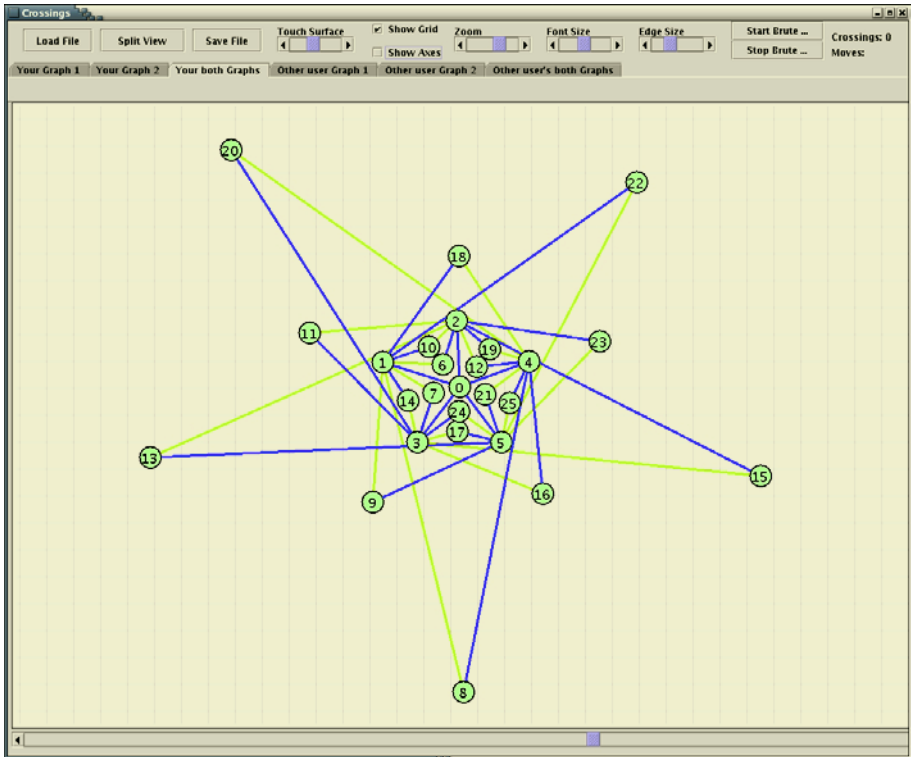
Crossings

Load File
Split View
Save File
Touch Surface
Show Grid
Show Axes
Zoom
Font Size
Edge Size
Start Brute ...
Stop Brute ...
Crossings: 0
Moves:

Your Graph 1
Your Graph 2
Your both Graphs
Other user Graph 1
Other user Graph 2
Other user's both Graphs

20
22
18
11
2
23
10
19
1
6
12
4
0
7
14
21
25
24
17
3
5
13
15
16
9
8